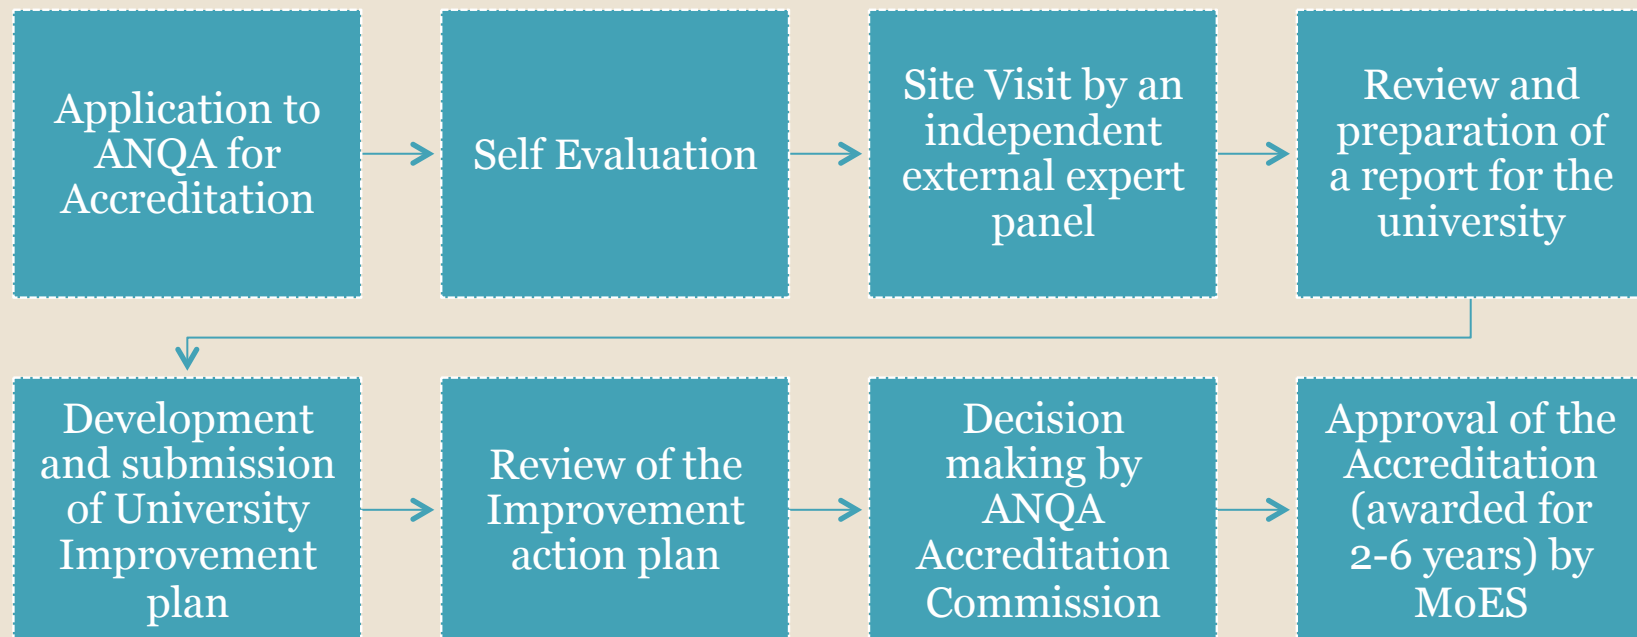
Application to ANQA for Accreditation

Self Evaluation

Site Visit by an independent external expert panel

Review and preparation of a report for the university

Development and submission of University Improvement plan

Review of the Improvement action plan

Decision making by ANQA Accreditation Commission

Approval of the Accreditation (awarded for 2-6 years) by MoES